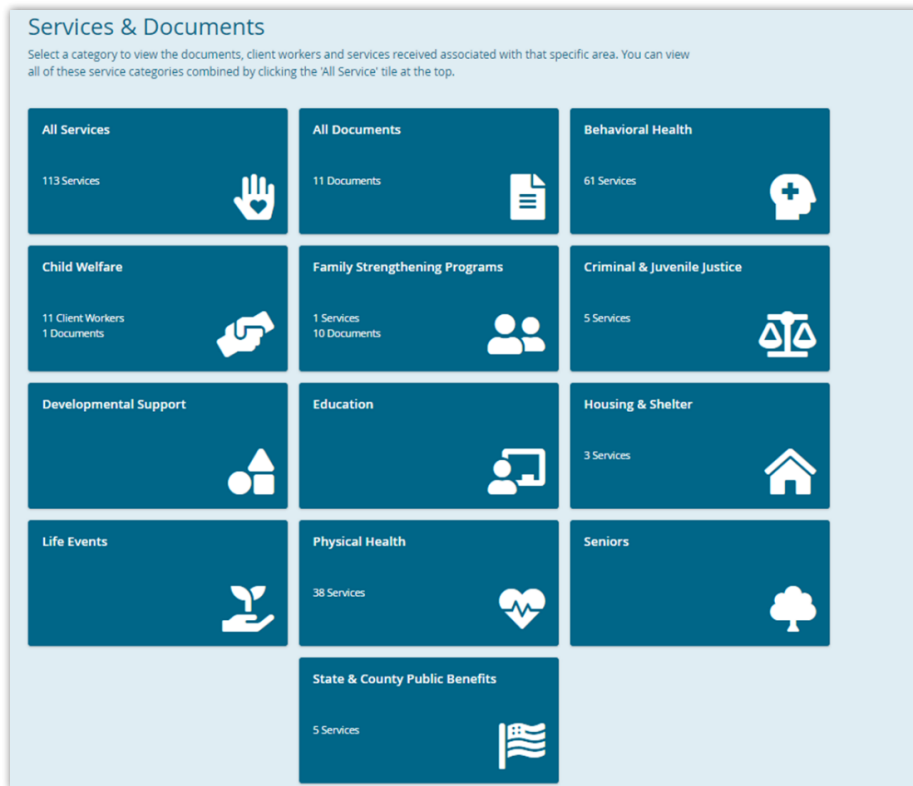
Services & Documents

Select a category to view the documents, client workers and services received associated with that specific area. You can view all of these service categories combined by clicking the 'All Service' tile at the top.

All Services

113 Services

All Documents

11 Documents

Behavioral Health

61 Services

Child Welfare

11 Client Workers
1 Documents

Family Strengthening Programs

1 Services
10 Documents

Criminal & Juvenile Justice

5 Services

Developmental Support

Education

Housing & Shelter

3 Services

Life Events

Physical Health

38 Services

Seniors

State & County Public Benefits

5 Services